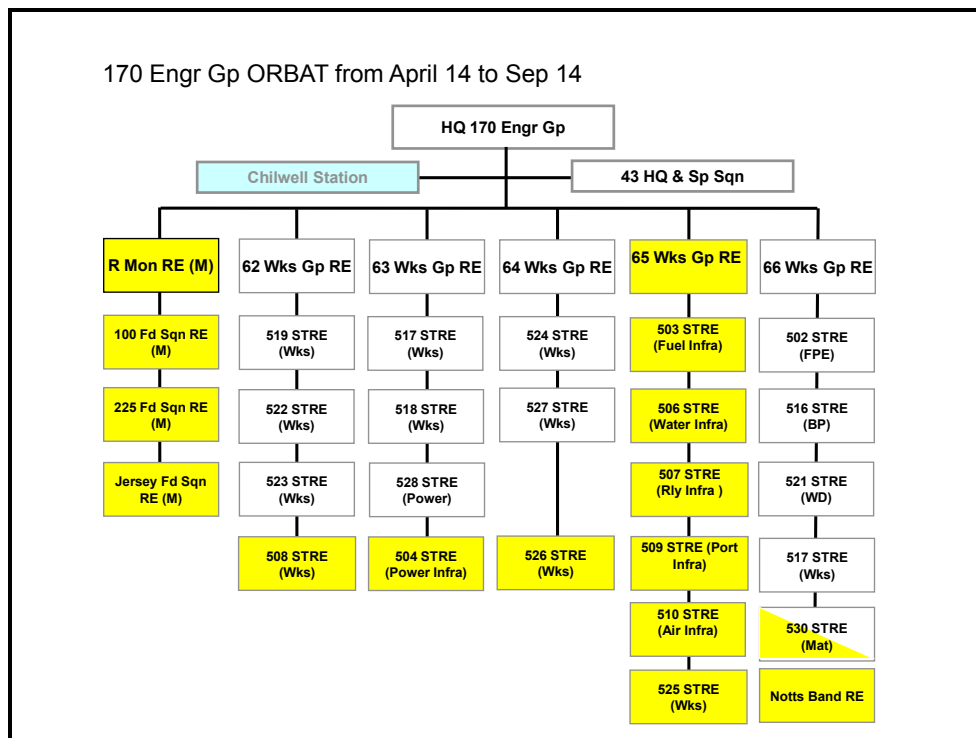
170 Engr Gp ORBAT from April 14 to Sep 14

HQ 170 Engr Gp

Chilwell Station

43 HQ & Sp Sqn

R Mon RE (M)

100 Fd Sqn RE (M)

225 Fd Sqn RE (M)

Jersey Fd Sqn RE (M)

62 Wks Gp RE

519 STRE (Wks)

522 STRE (Wks)

523 STRE (Wks)

508 STRE (Wks)

63 Wks Gp RE

517 STRE (Wks)

518 STRE (Wks)

528 STRE (Power)

504 STRE (Power Infra)

64 Wks Gp RE

524 STRE (Wks)

527 STRE (Wks)

526 STRE (Wks)

65 Wks Gp RE

503 STRE (Fuel Infra)

506 STRE (Water Infra)

507 STRE (Rly Infra )

509 STRE (Port Infra)

510 STRE (Air Infra)

525 STRE (Wks)

66 Wks Gp RE

502 STRE (FPE)

516 STRE (BP)

521 STRE (WD)

517 STRE (Wks)

530 STRE (Mat)

Notts Band RE